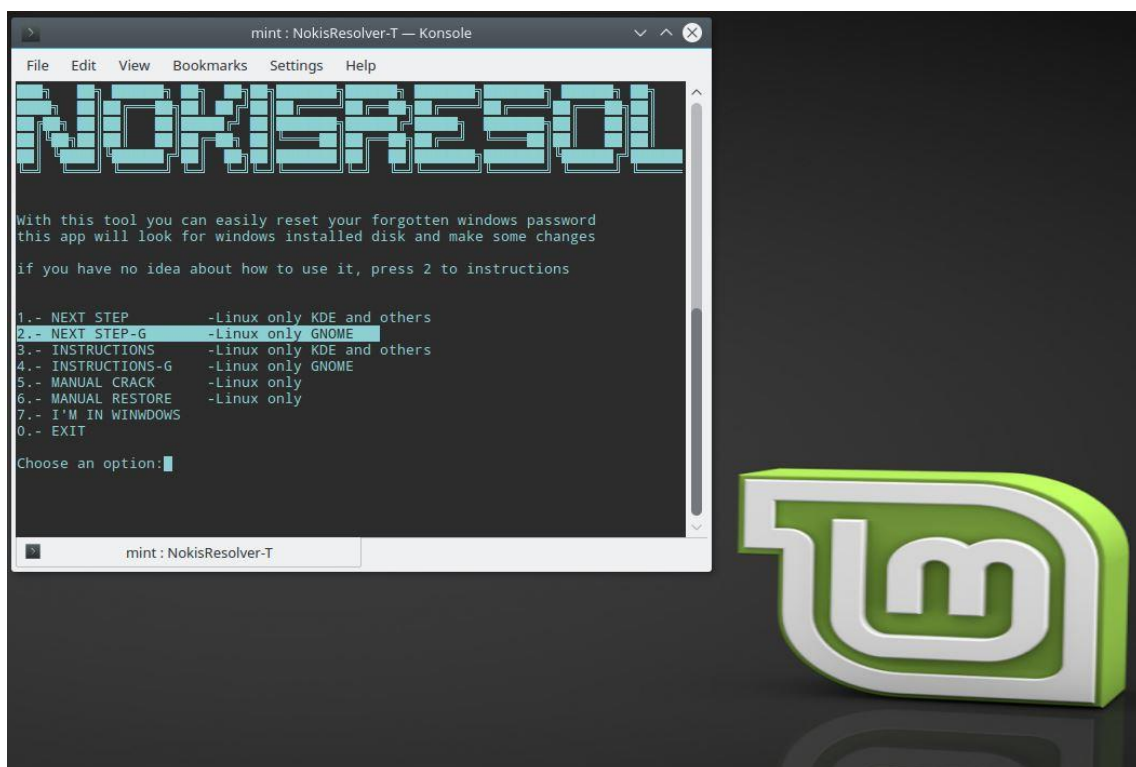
mint : NokisResolver-T — Konsole

File Edit View Bookmarks Settings Help

NOKISRESOL

With this tool you can easily reset your forgotten windows password
this app will look for windows installed disk and make some changes

if you have no idea about how to use it, press 2 to instructions

1.- NEXT STEP -Linux only KDE and others
2.- NEXT STEP-G -Linux only GNOME
3.- INSTRUCTIONS -Linux only KDE and others
4.- INSTRUCTIONS-G -Linux only GNOME
5.- MANUAL CRACK -Linux only
6.- MANUAL RESTORE -Linux only
7.- I'M IN WINWDOWS
0.- EXIT

Choose an option:

mint : NokisResolver-T